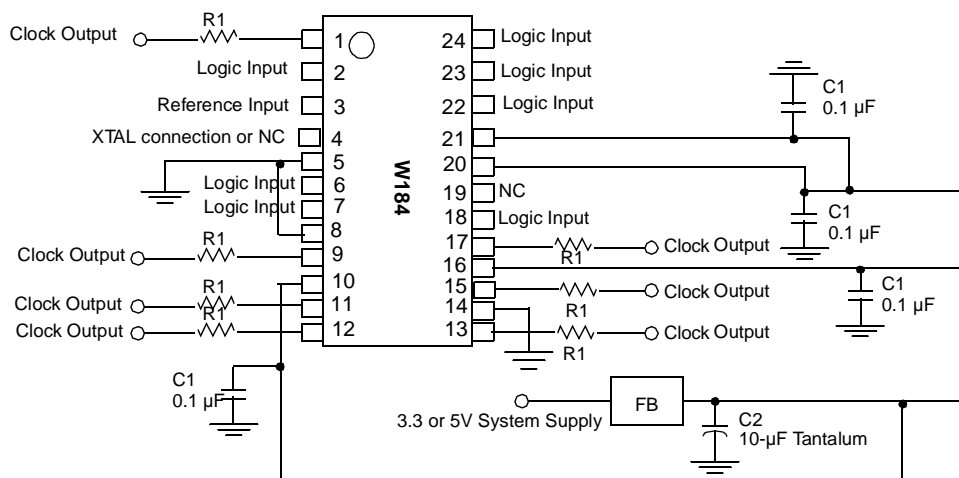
Clock Output
R1
1
24
Logic Input
Logic Input
2
23
Logic Input
Reference Input
3
22
Logic Input
C1
0.1 µF
XTAL connection or NC
4
21
5
20
W184
Logic Input
6
19
NC
Logic Input
7
18
Logic Input
C1
0.1 µF
8
17
R1
Clock Output
R1
Clock Output
9
16
10
15
Clock Output
C1
0.1 µF
R1
Clock Output
R1
11
14
R1
Clock Output
12
13
Clock Output
R1
C1
0.1 µF
FB
3.3 or 5V System Supply
C2
10-µF Tantalum